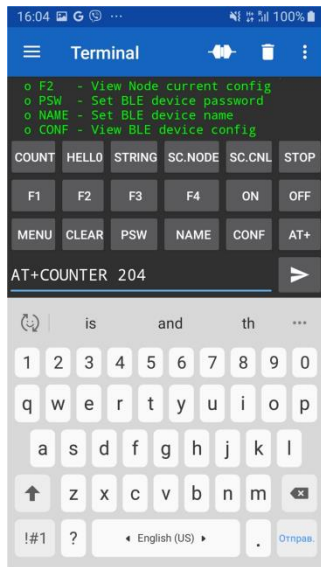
16:04 100%

Terminal

o F2 - View Node current config
o PSW - Set BLE device password
o NAME - Set BLE device name
o CONF - View BLE device config

COUNT HELLO STRING SC.NODE SC.CNL STOP
F1 F2 F3 F4 ON OFF
MENU CLEAR PSW NAME CONF AT+

AT+COUNTER 204

is and th ···

1 2 3 4 5 6 7 8 9 0
q w e r t y u i o p
a s d f g h j k l
z x c v b n m
!#1 ? ◂ English (US) ▸ . Отправ.